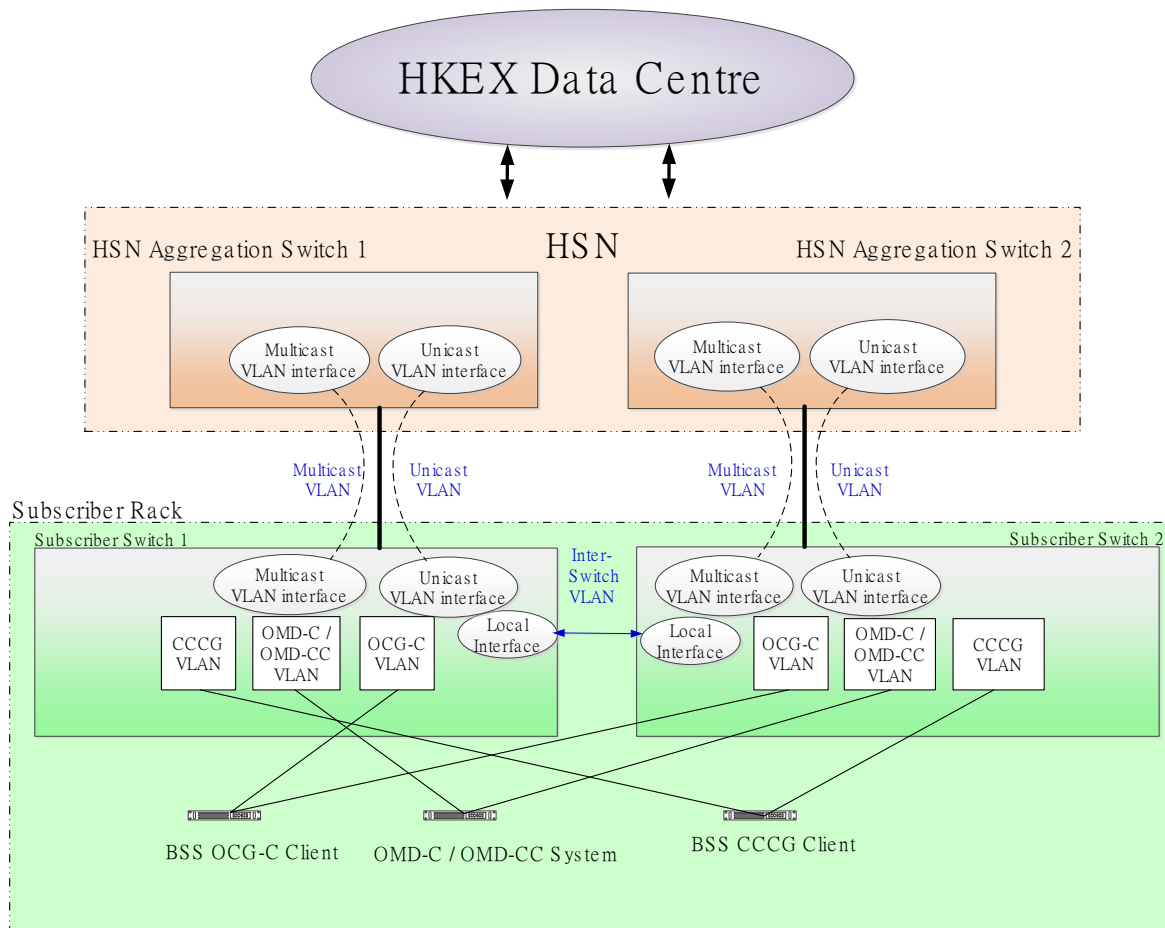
HKEX Data Centre

HSN Aggregation Switch 1

HSN

HSN Aggregation Switch 2

Multicast VLAN interface

Unicast VLAN interface

Multicast VLAN interface

Unicast VLAN interface

Multicast VLAN

Unicast VLAN

Multicast VLAN

Unicast VLAN

Subscriber Rack

Subscriber Switch 1

Inter-Switch VLAN

Subscriber Switch 2

Multicast VLAN interface

Unicast VLAN interface

Multicast VLAN interface

Unicast VLAN interface

CCCG VLAN

OMD-C / OMD-CC VLAN

OCG-C VLAN

Local Interface

Local Interface

OCG-C VLAN

OMD-C / OMD-CC VLAN

CCCG VLAN

BSS OCG-C Client

OMD-C / OMD-CC System

BSS CCCG Client